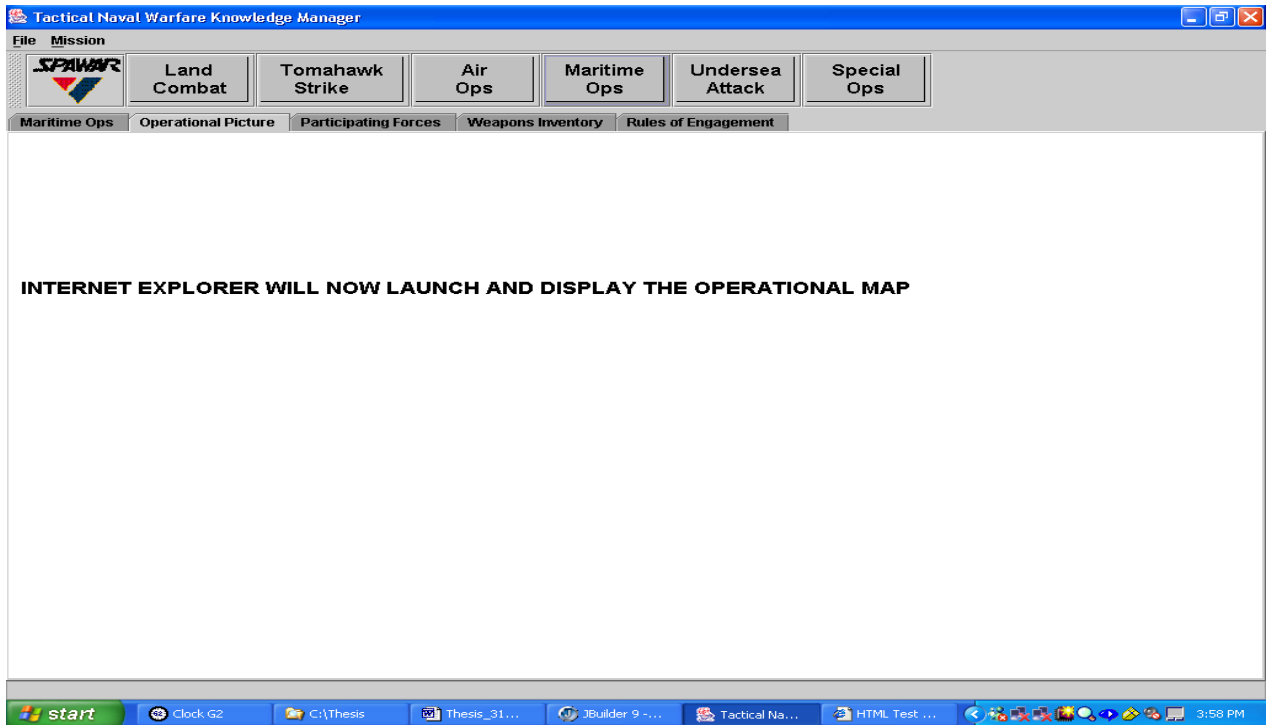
Tactical Naval Warfare Knowledge Manager

File Mission

SPAWAR

Land Combat

Tomahawk Strike

Air Ops

Maritime Ops

Undersea Attack

Special Ops

Maritime Ops

Operational Picture

Participating Forces

Weapons Inventory

Rules of Engagement

INTERNET EXPLORER WILL NOW LAUNCH AND DISPLAY THE OPERATIONAL MAP

start

Clock G2

C:\Thesis

Thesis_31...

JBuilder 9 -...

Tactical Na...

HTML Test ...

3:58 PM